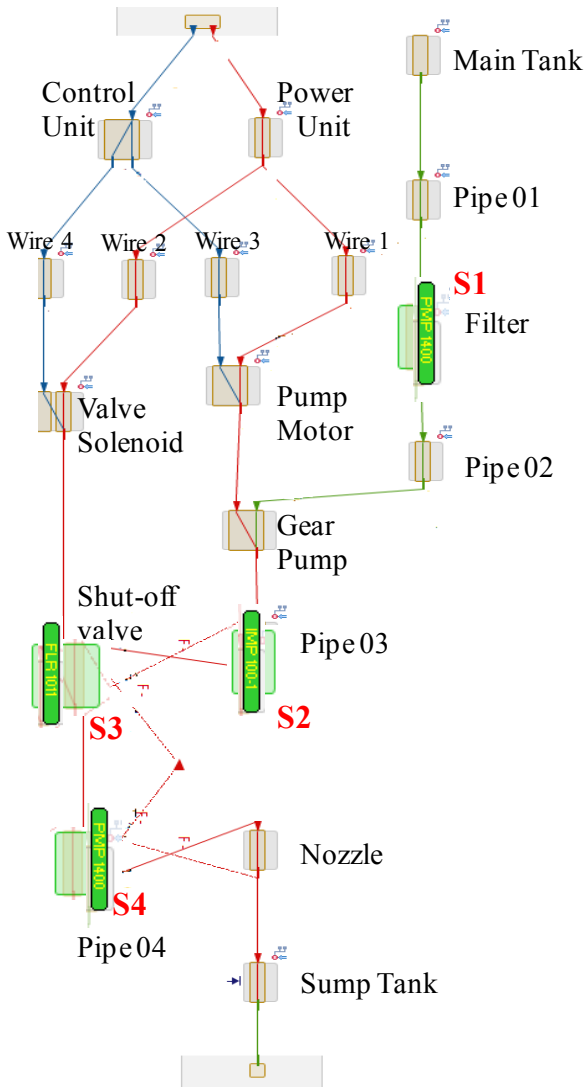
Main Tank

Control Unit

Power Unit

Pipe 01

Wire 4

Wire 2

Wire 3

Wire 1

S1

PMP 1400

Filter

Valve Solenoid

Pump Motor

Pipe 02

Gear Pump

Shut-off valve

IMP 100-1

Pipe 03

FLR 1011

S3

S2

F-

F-

PMP 1400

F-

Nozzle

S4

Pipe 04

Sump Tank